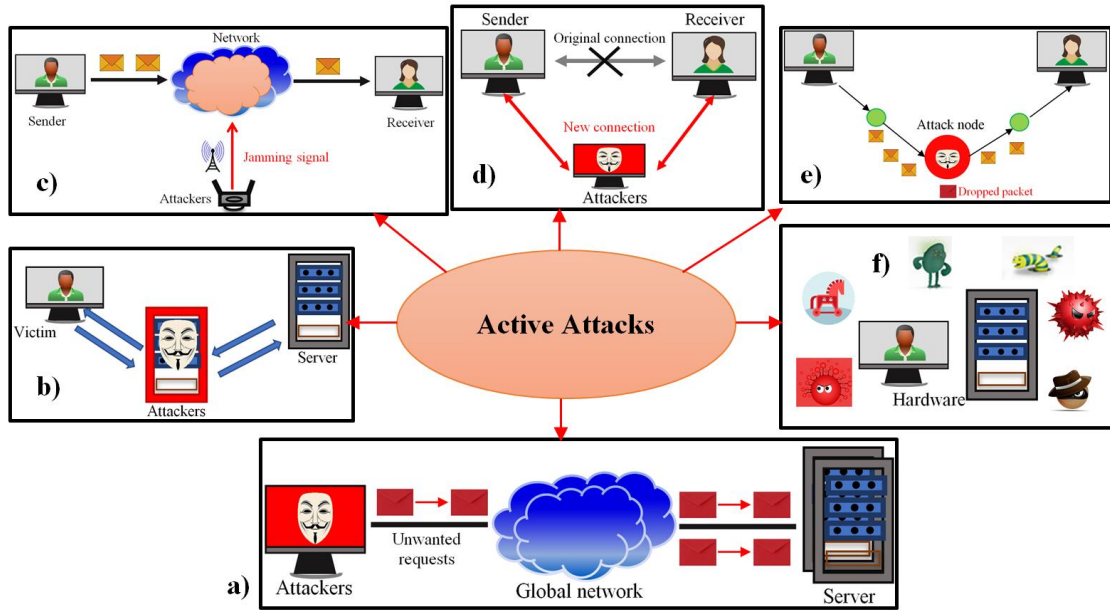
Network

Sender

Receiver

Jamming signal

c)

Attackers

Sender

Original connection

Receiver

New connection

d)

Attackers

Attack node

e)

Dropped packet

Victim

Server

b)

Attackers

Active Attacks

f)

Hardware

Attackers

Unwanted requests

Global network

Server

a)